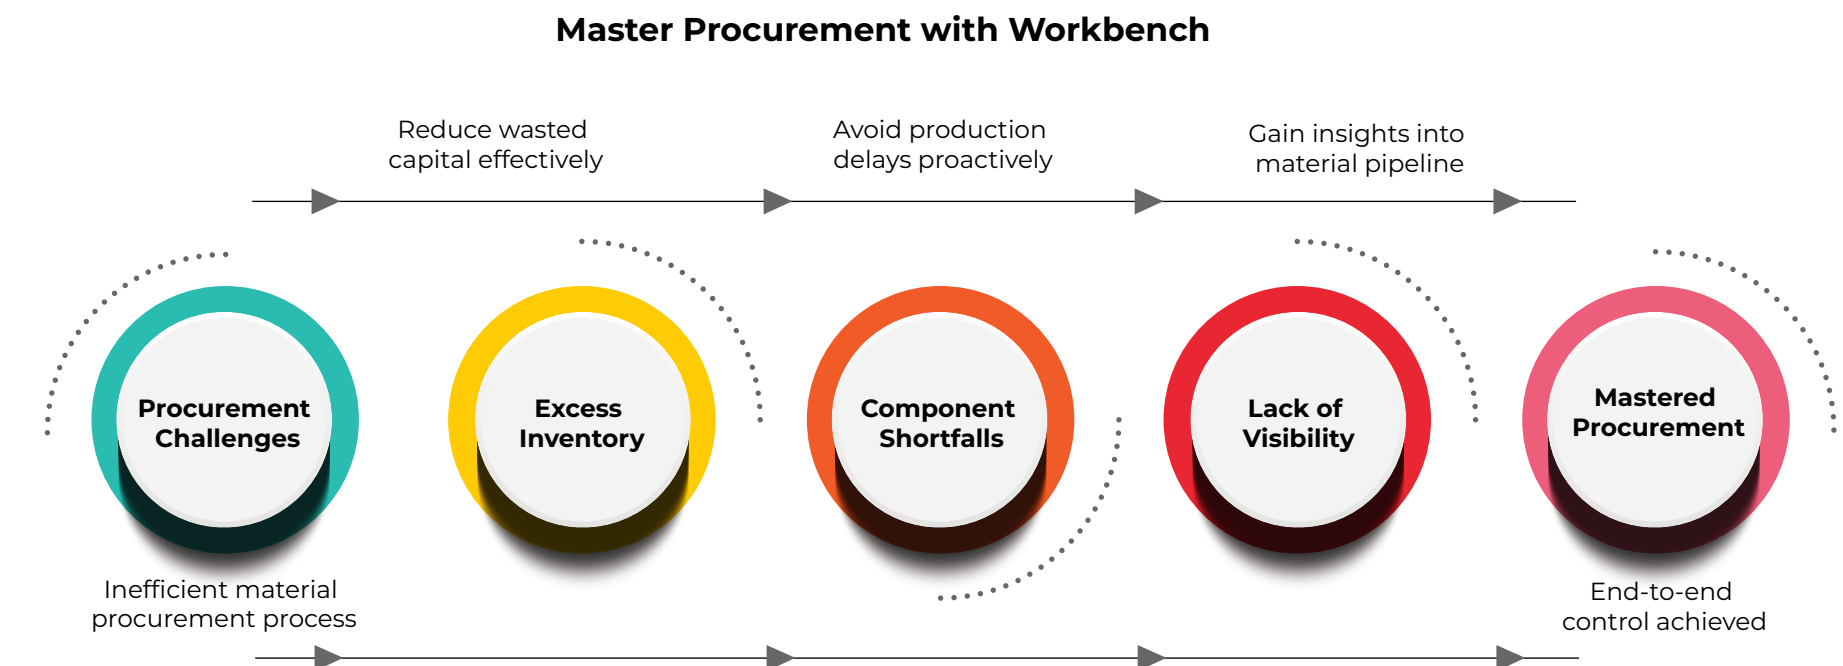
Master Procurement with Workbench

Reduce wasted capital effectively

Avoid production delays proactively

Gain insights into material pipeline

Procurement Challenges

Excess Inventory

Component Shortfalls

Lack of Visibility

Mastered Procurement

Inefficient material procurement process

End-to-end control achieved